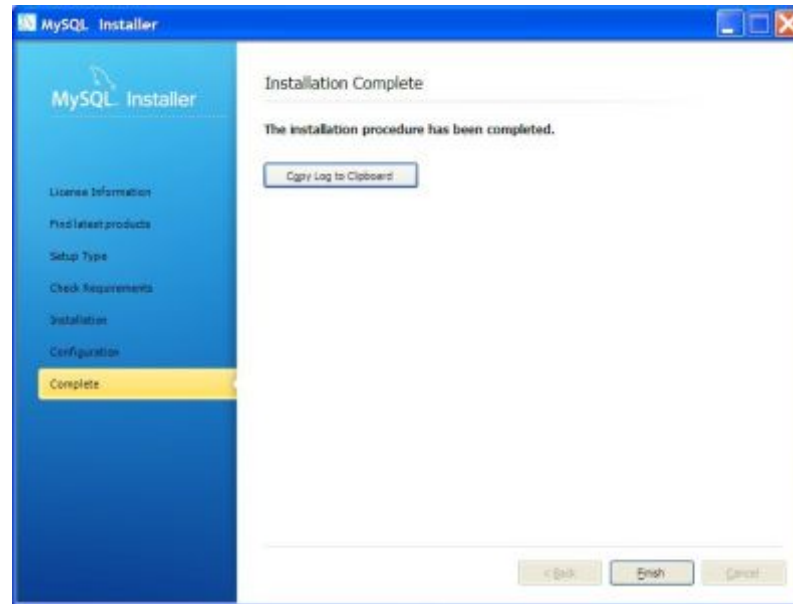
MySQL Installer

MySQL. Installer

License Information
Find latest products
Setup Type
Check Requirements
Installation
Configuration
Complete

Installation Complete

The installation procedure has been completed.

Copy Log to Clipboard

< Back
Finish
Cancel